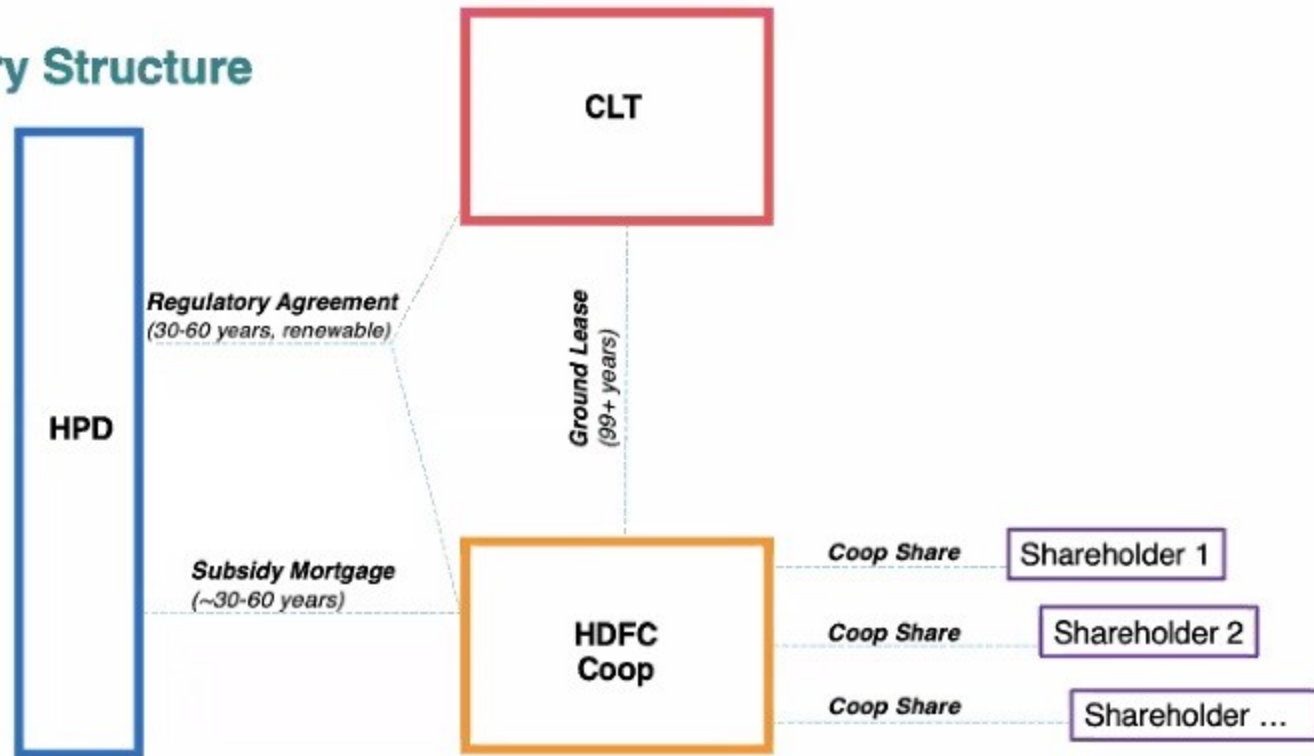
y Structure

CLT

HPD

Regulatory Agreement
(30-60 years, renewable)

Ground Lease
(99+ years)

Subsidy Mortgage
(~30-60 years)

HDFC Coop

Coop Share
Shareholder 1

Coop Share
Shareholder 2

Coop Share
Shareholder ...